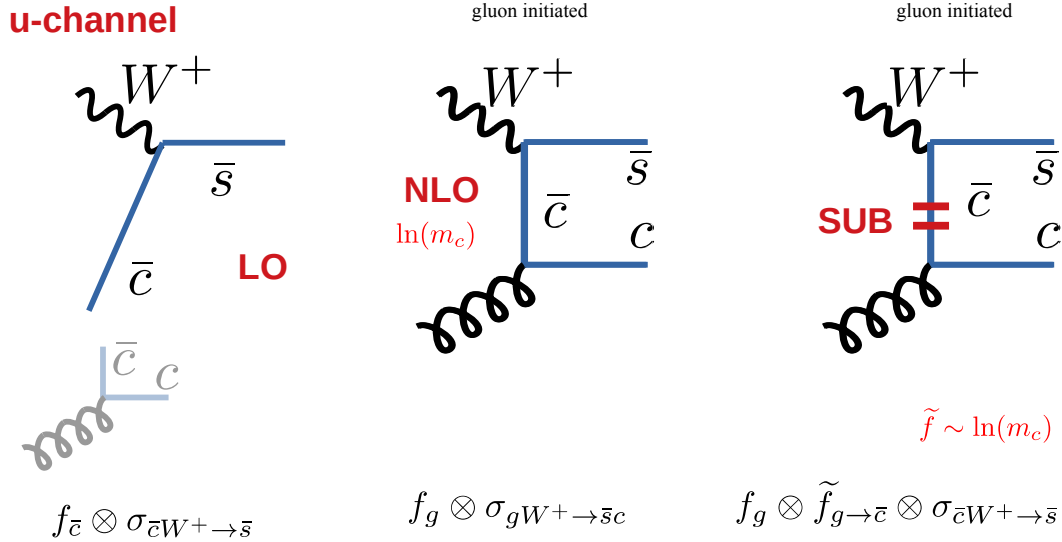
u-channel

$W^+$

$\bar{s}$

$\bar{c}$

LO

$\bar{c}$ $c$

$f_{\bar{c}} \otimes \sigma_{\bar{c}W^+ \to \bar{s}}$

gluon initiated

$W^+$

NLO

$\ln(m_c)$

$\bar{c}$

$\bar{s}$

$c$

$f_g \otimes \sigma_{gW^+ \to \bar{s}c}$

gluon initiated

$W^+$

SUB

$\bar{c}$

$\bar{s}$

$c$

$\widetilde{f} \sim \ln(m_c)$

$f_g \otimes \widetilde{f}_{g \to \bar{c}} \otimes \sigma_{\bar{c}W^+ \to \bar{s}}$